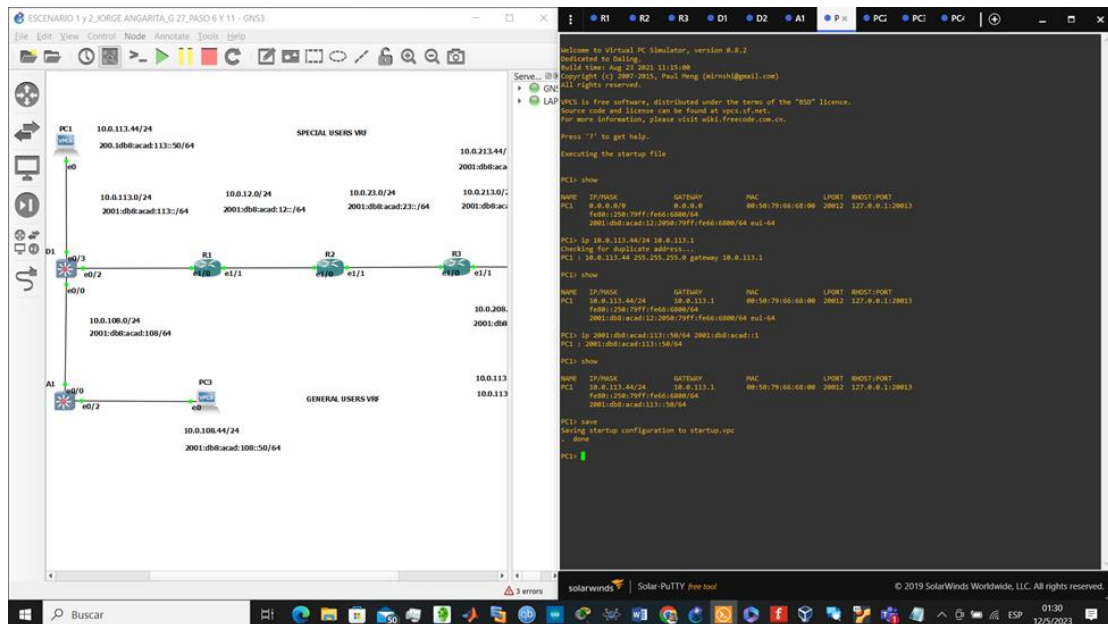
ESCENARIO 1 y 2_JORGE ANGARITA_G 27_PASO 6 Y 11 - GNS3

File Edit View Control Node Annotate Tools Help

PC1
10.0.113.44/24
200.1db8:acad:113::50/64
SPECIAL USERS VRF
10.0.213.44/
2001:db8:aca
e0
10.0.113.0/24
2001:db8:acad:113::/64
10.0.12.0/24
2001:db8:acad:12::/64
10.0.23.0/24
2001:db8:acad:23::/64
10.0.213.0/
2001:db8:ac
D1
e0/3
e0/2
R1
e1/0
e1/1
R2
e1/0
e1/1
R3
e1/0
e1/1
e0/0
10.0.108.0/24
2001:db8:acad:108/64
10.0.208.
2001:db8
A1
e0/0
e0/2
PC3
e0
GENERAL USERS VRF
10.0.113
10.0.113
10.0.108.44/24
2001:db8:acad:108::50/64

Serve...
GNS
LAP

3 errors

R1 R2 R3 D1 D2 A1 P PC PC PC

Welcome to Virtual PC Simulator, version 0.8.2
Dedicated to Daling.
Build time: Aug 23 2021 11:15:00
Copyright (c) 2007-2015, Paul Meng (mirnshi@gmail.com)
All rights reserved.

VPCS is free software, distributed under the terms of the "BSD" licence.
Source code and license can be found at vpcs.sf.net.
For more information, please visit wiki.freecode.com.cn.

Press '?' to get help.

Executing the startup file

PC1> show

| NAME | IP/MASK | GATEWAY | MAC | LPORT | RHOST:PORT |
|---|---|---|---|---|---|
| PC1 | 0.0.0.0/0 | 0.0.0.0 | 00:50:79:66:68:00 | 20012 | 127.0.0.1:20013 |
| | fe80::250:79ff:fe66:6800/64 | | | | |
| | 2001:db8:acad:12:2050:79ff:fe66:6800/64 eui-64 | | | | |

PC1> ip 10.0.113.44/24 10.0.113.1
Checking for duplicate address...
PC1 : 10.0.113.44 255.255.255.0 gateway 10.0.113.1

PC1> show

| NAME | IP/MASK | GATEWAY | MAC | LPORT | RHOST:PORT |
|---|---|---|---|---|---|
| PC1 | 10.0.113.44/24 | 10.0.113.1 | 00:50:79:66:68:00 | 20012 | 127.0.0.1:20013 |
| | fe80::250:79ff:fe66:6800/64 | | | | |
| | 2001:db8:acad:12:2050:79ff:fe66:6800/64 eui-64 | | | | |

PC1> ip 2001:db8:acad:113::50/64 2001:db8:acad::1
PC1 : 2001:db8:acad:113::50/64

PC1> show

| NAME | IP/MASK | GATEWAY | MAC | LPORT | RHOST:PORT |
|---|---|---|---|---|---|
| PC1 | 10.0.113.44/24 | 10.0.113.1 | 00:50:79:66:68:00 | 20012 | 127.0.0.1:20013 |
| | fe80::250:79ff:fe66:6800/64 | | | | |
| | 2001:db8:acad:113::50/64 | | | | |

PC1> save
Saving startup configuration to startup.vpc
. done

PC1>

solarwinds | Solar-PuTTY free tool
© 2019 SolarWinds Worldwide, LLC. All rights reserved.

Buscar
ESP 01:30 12/5/2023